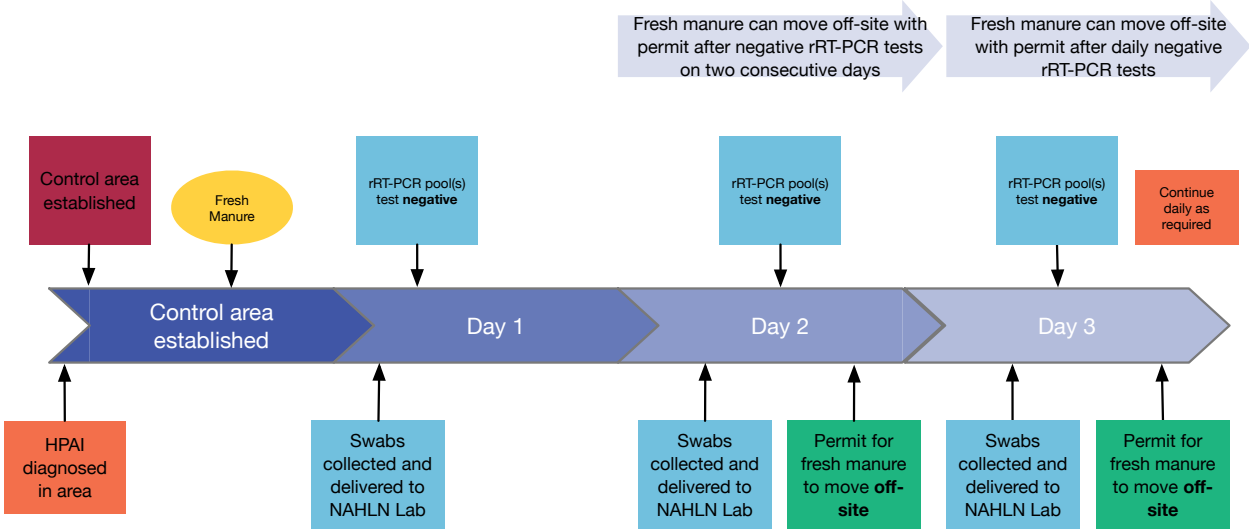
Fresh manure can move off-site with permit after negative rRT-PCR tests on two consecutive days

Fresh manure can move off-site with permit after daily negative rRT-PCR tests

Control area established

Fresh Manure

rRT-PCR pool(s) test **negative**

rRT-PCR pool(s) test **negative**

rRT-PCR pool(s) test **negative**

Continue daily as required

Control area established

Day 1

Day 2

Day 3

HPAI diagnosed in area

Swabs collected and delivered to NAHLN Lab

Swabs collected and delivered to NAHLN Lab

Permit for fresh manure to move **off-site**

Swabs collected and delivered to NAHLN Lab

Permit for fresh manure to move **off-site**